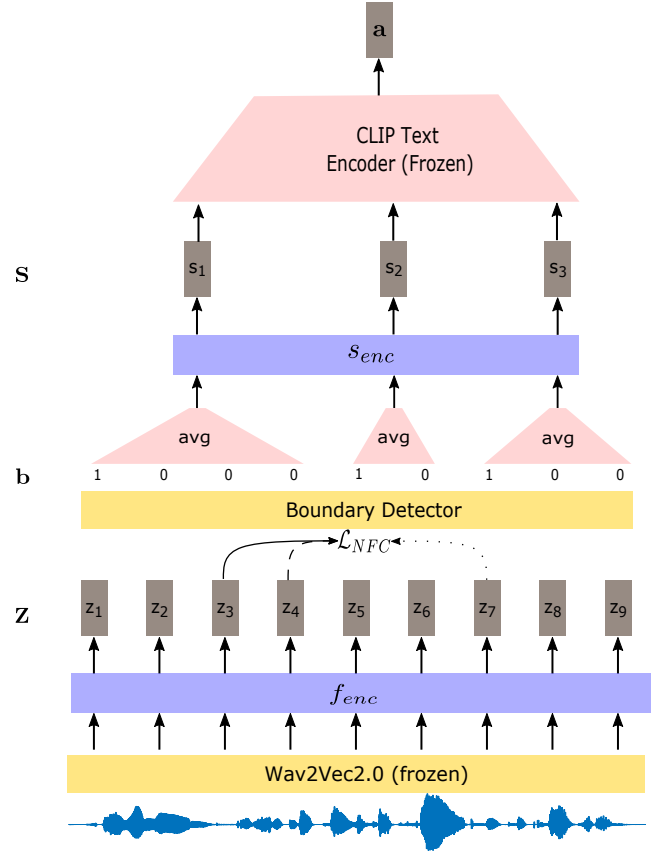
$\mathbf{a}$

CLIP Text Encoder (Frozen)

$\mathbf{s}$

$s_1$ $s_2$ $s_3$

$s_{enc}$

avg avg avg

$\mathbf{b}$

1 0 0 0 1 0 1 0 0

Boundary Detector

$\mathcal{L}_{NFC}$

$\mathbf{z}$

$z_1$ $z_2$ $z_3$ $z_4$ $z_5$ $z_6$ $z_7$ $z_8$ $z_9$

$f_{enc}$

Wav2Vec2.0 (frozen)